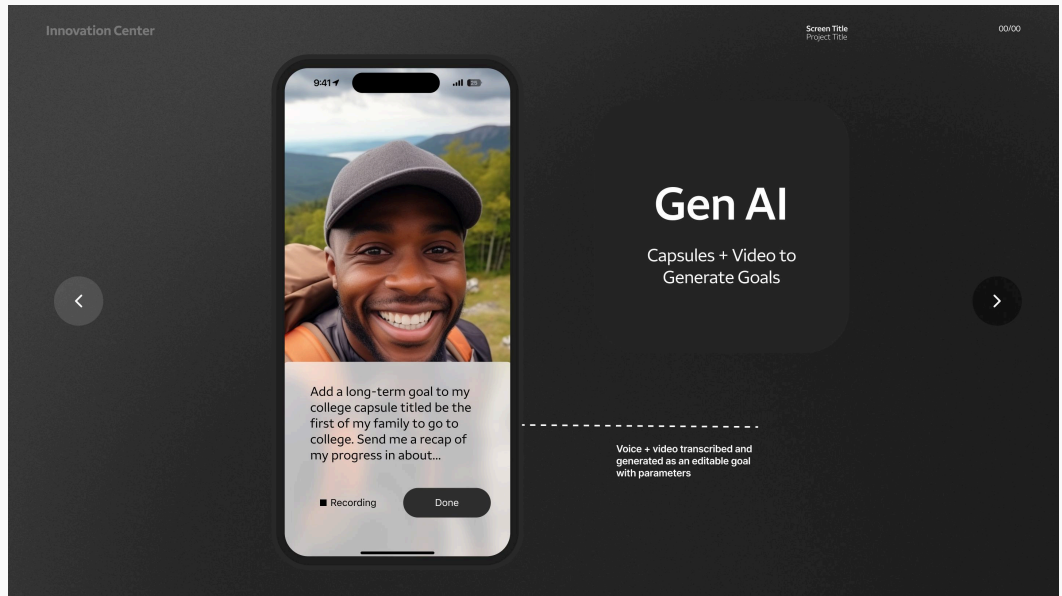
Innovation Center

Screen Title
Project Title

00/00

9:41

Add a long-term goal to my college capsule titled be the first of my family to go to college. Send me a recap of my progress in about...

Recording

Done

Gen AI

Capsules + Video to Generate Goals

Voice + video transcribed and generated as an editable goal with parameters